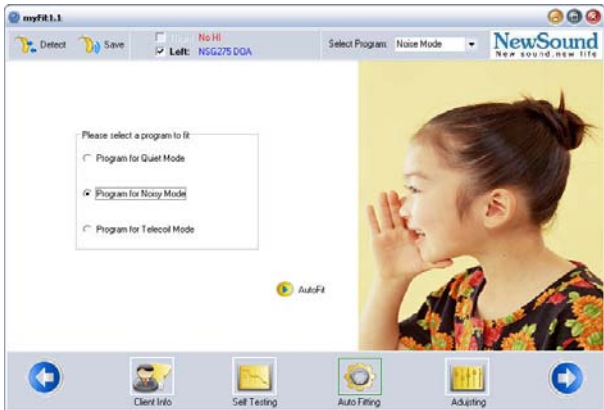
myFit1.1

Detect Save

Right No HI
Left: NSG275 DOA

Select Program: Noise Mode

NewSound
New sound.new life

Please select a program to fit

Program for Quiet Mode

Program for Noisy Mode

Program for Telecoil Mode

AutoFit

Client Info Self Testing Auto Fitting Adjusting